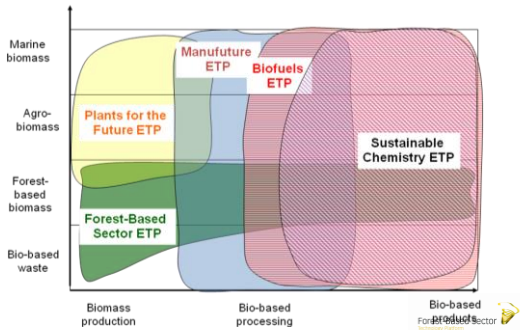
Marine biomass

Agro-biomass

Forest-based biomass

Bio-based waste

Manufuture ETP

Biofuels ETP

Plants for the Future ETP

Sustainable Chemistry ETP

Forest-Based Sector ETP

Biomass production

Bio-based processing

Bio-based products

Forest-Based Sector